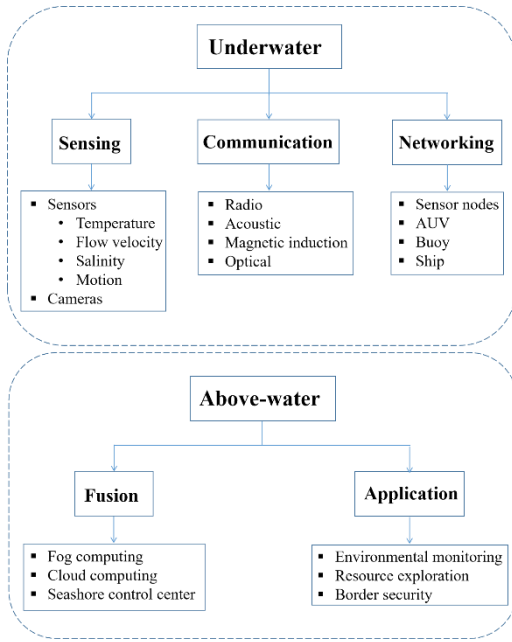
Underwater

Sensing

- Sensors
  - Temperature
  - Flow velocity
  - Salinity
  - Motion
- Cameras

Communication

- Radio
- Acoustic
- Magnetic induction
- Optical

Networking

- Sensor nodes
- AUV
- Buoy
- Ship

Above-water

Fusion

- Fog computing
- Cloud computing
- Seashore control center

Application

- Environmental monitoring
- Resource exploration
- Border security